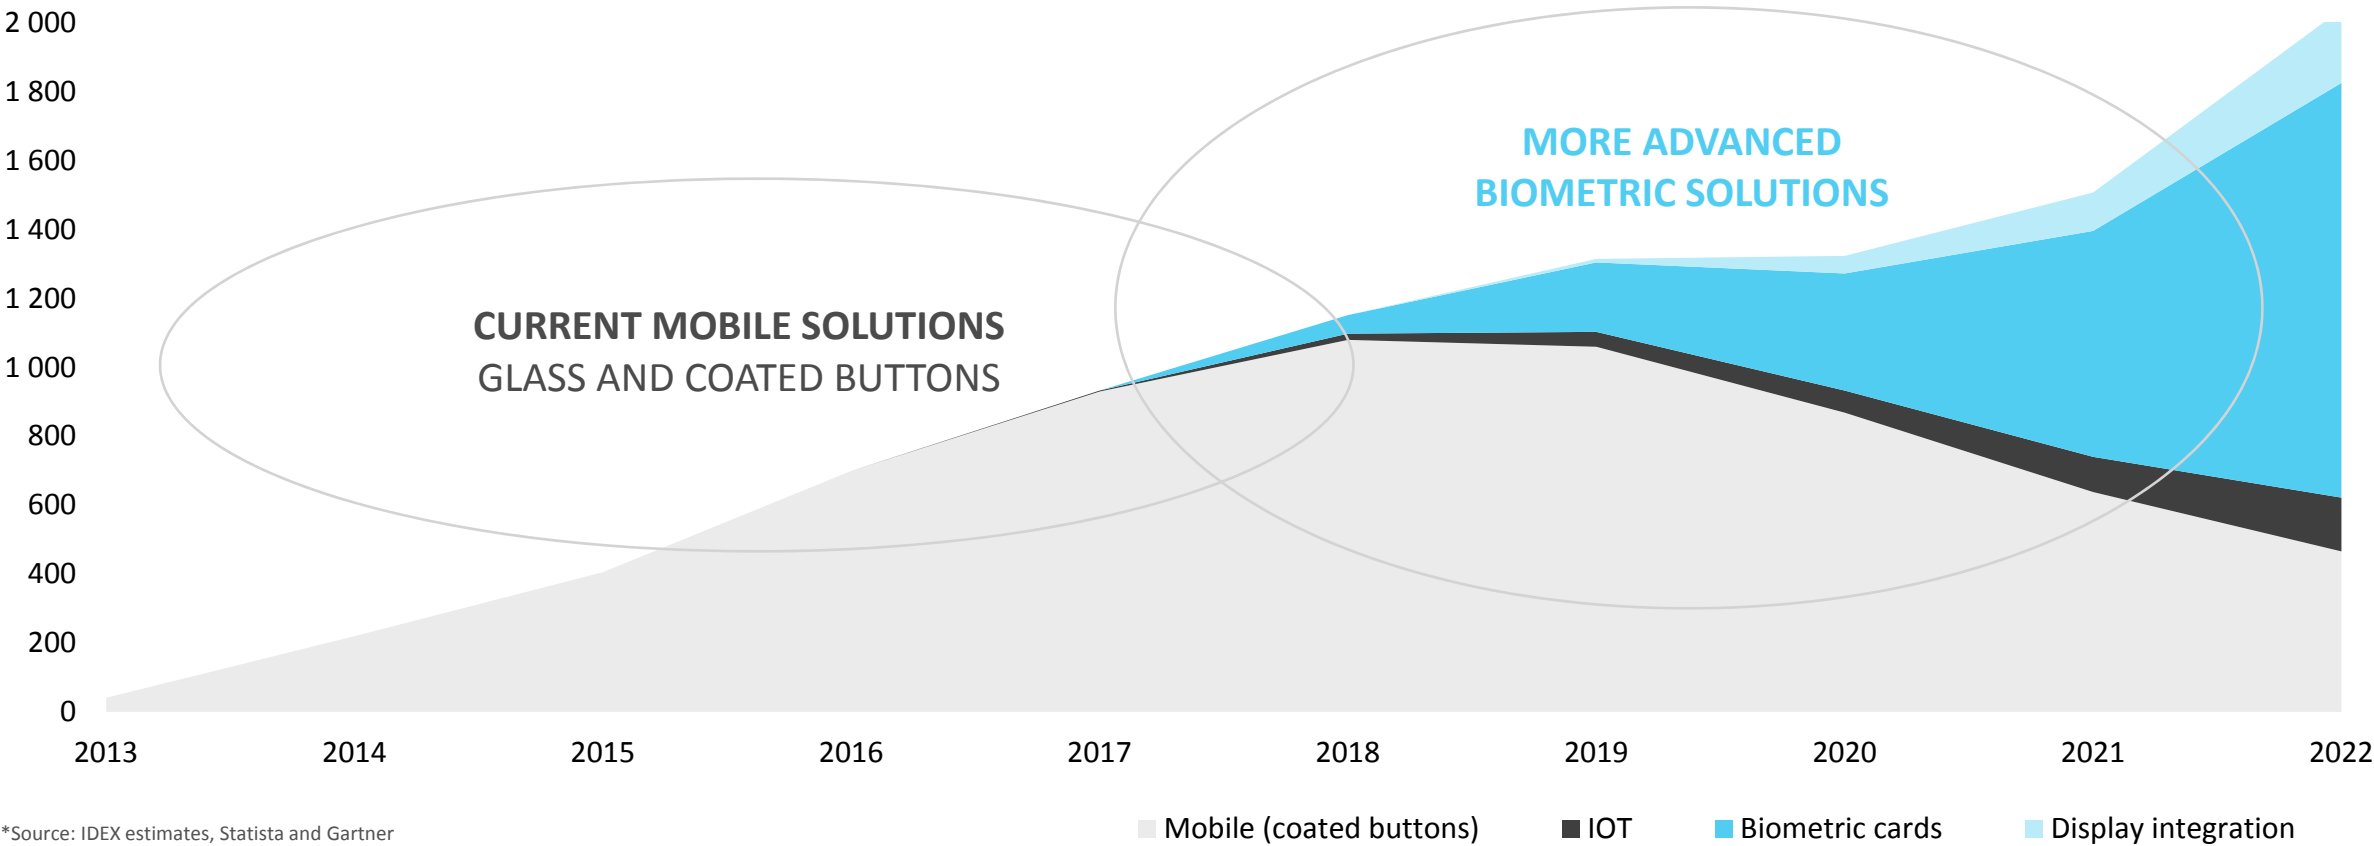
2 000
1 800
1 600
1 400
1 200
1 000
800
600
400
200
0

MORE ADVANCED BIOMETRIC SOLUTIONS

CURRENT MOBILE SOLUTIONS
GLASS AND COATED BUTTONS

2013 2014 2015 2016 2017 2018 2019 2020 2021 2022

*Source: IDEX estimates, Statista and Gartner

Mobile (coated buttons) IOT Biometric cards Display integration